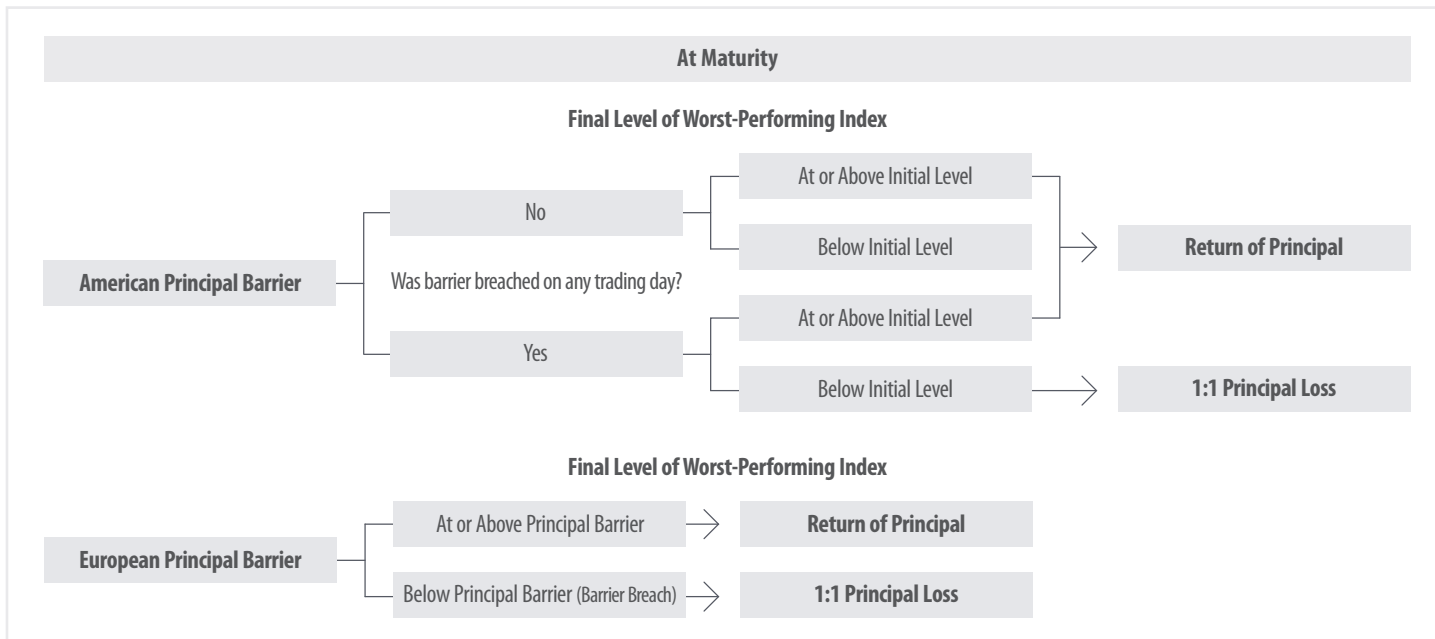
At Maturity

Final Level of Worst-Performing Index

American Principal Barrier

No

Was barrier breached on any trading day?

Yes

At or Above Initial Level

Below Initial Level

At or Above Initial Level

Below Initial Level

Return of Principal

1:1 Principal Loss

Final Level of Worst-Performing Index

European Principal Barrier

At or Above Principal Barrier

Below Principal Barrier (Barrier Breach)

Return of Principal

1:1 Principal Loss